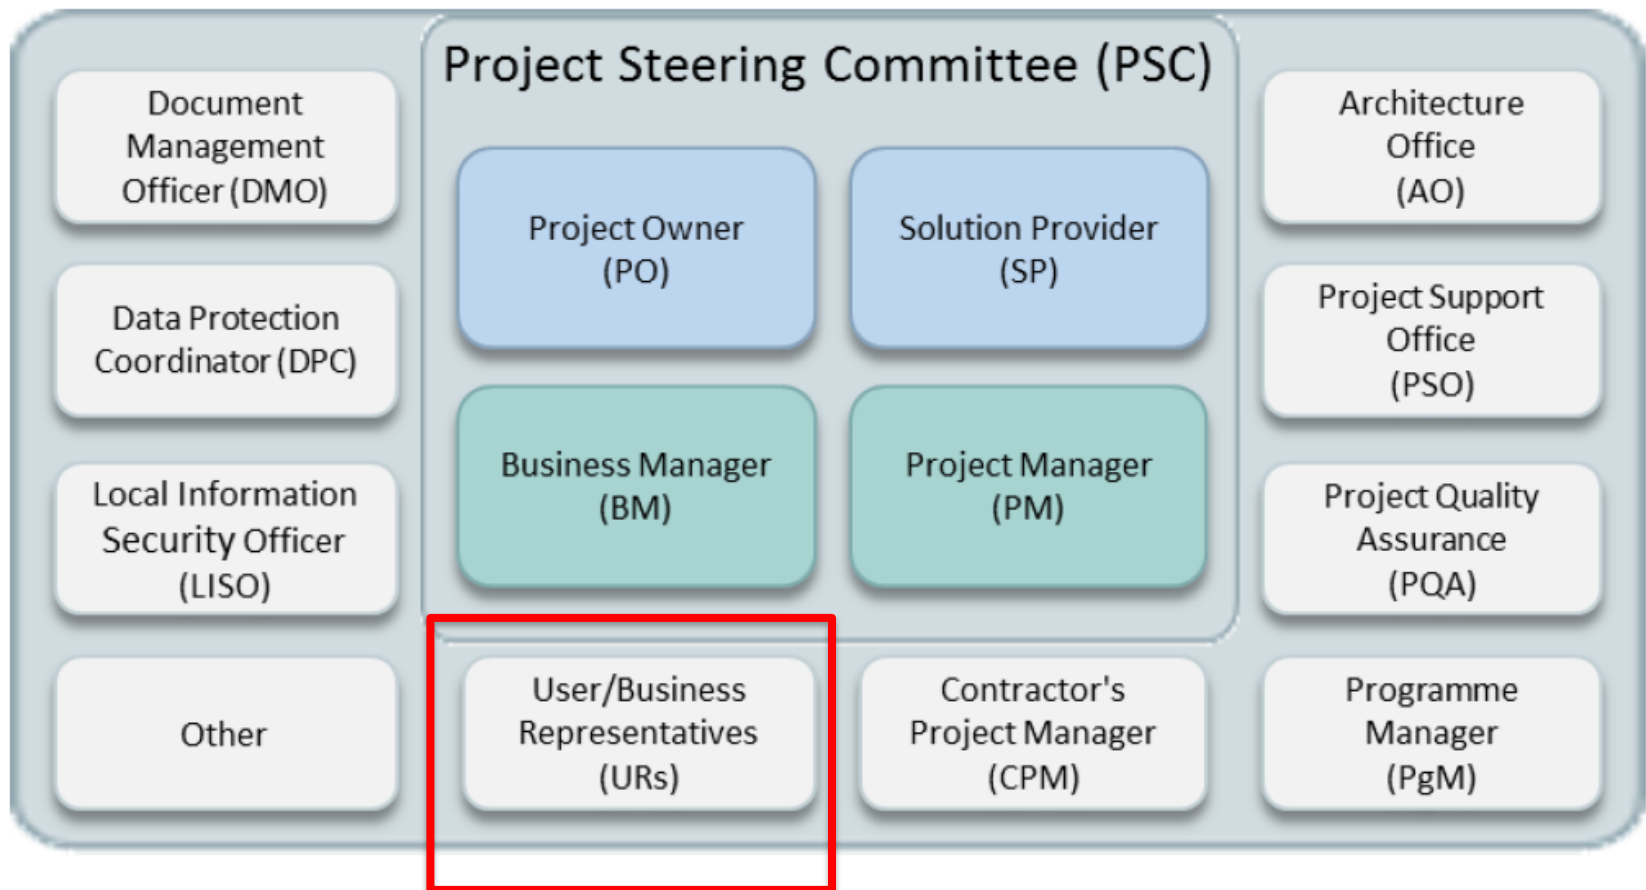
Document Management Officer (DMO)

Project Steering Committee (PSC)

Architecture Office (AO)

Project Owner (PO)

Solution Provider (SP)

Data Protection Coordinator (DPC)

Project Support Office (PSO)

Business Manager (BM)

Project Manager (PM)

Local Information Security Officer (LISO)

Project Quality Assurance (PQA)

Other

User/Business Representatives (URs)

Contractor's Project Manager (CPM)

Programme Manager (PgM)